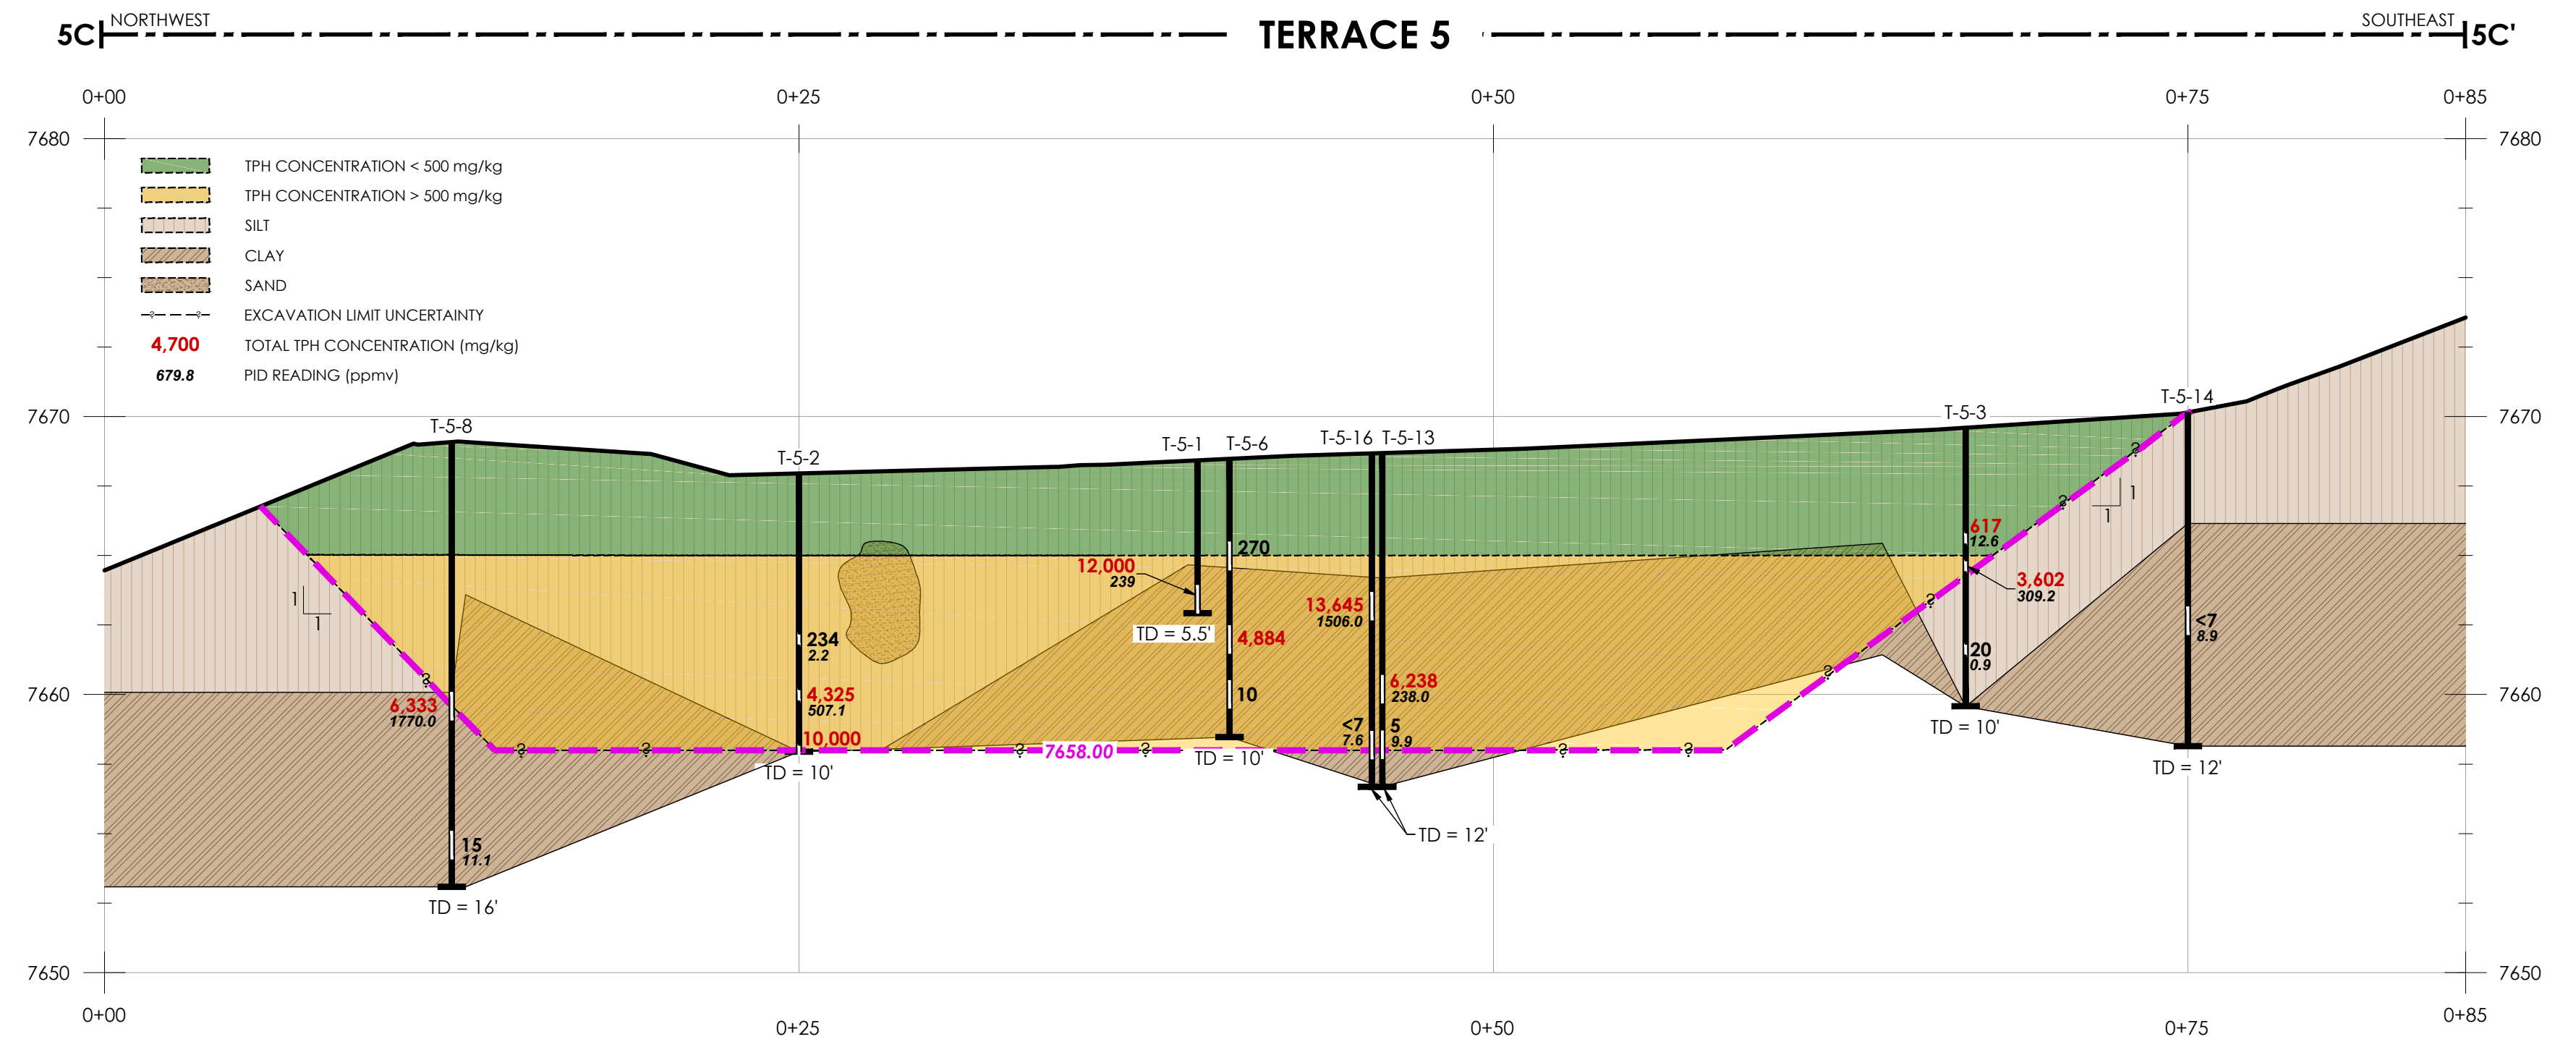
5C NORTHWEST TERRACE 5 SOUTHEAST 5C'

0+00 0+25 0+50 0+75 0+85

7680 7680

TPH CONCENTRATION < 500 mg/kg
TPH CONCENTRATION > 500 mg/kg
SILT
CLAY
SAND
EXCAVATION LIMIT UNCERTAINTY
4,700 TOTAL TPH CONCENTRATION (mg/kg)
679.8 PID READING (ppmv)

7670 7670

T-5-8 T-5-2 T-5-1 T-5-6 T-5-16 T-5-13 T-5-3 T-5-14

1 1

1 1

12,000
239

270

617
12.6

3,602
309.2

13,645
1506.0

234
2.2

TD = 5.5'

4,884

<7
8.9

20
0.9

6,238
238.0

7660 7660

6,333
1770.0

4,325
507.1

10

<7
7.6

5
9.9

10,000

? ? ? 7658.00 ? ? ? ? ? ? ? ?

TD = 10' TD = 10' TD = 10' TD = 12'

TD = 12'

15
11.1

TD = 16'

7650 7650

0+00 0+25 0+50 0+75 0+85